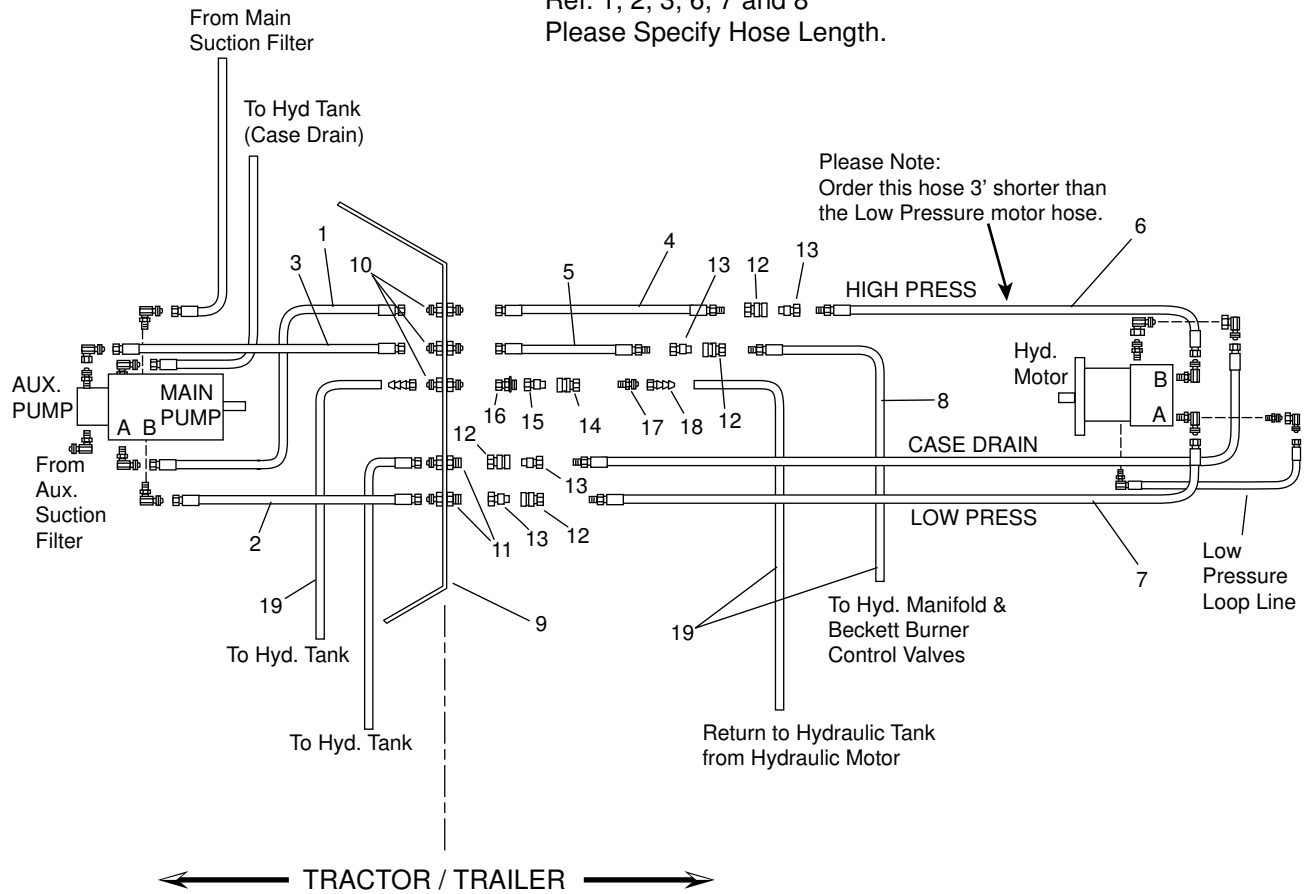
Ref. 1, 2, 3, 6, 7 and 8
Please Specify Hose Length.

From Main Suction Filter

To Hyd Tank (Case Drain)

Please Note:
Order this hose 3' shorter than the Low Pressure motor hose.

1
3
10
4
5
13
12
13
HIGH PRESS
6

Hyd. Motor
B
A

AUX. PUMP
MAIN PUMP
A B

16
15
14
17
18
12
8

From Aux. Suction Filter

12
13
CASE DRAIN

2
13
12
11
LOW PRESS
7

Low Pressure Loop Line

19
9
19

To Hyd. Manifold & Beckett Burner Control Valves

To Hyd. Tank

To Hyd. Tank

Return to Hydraulic Tank from Hydraulic Motor

TRACTOR / TRAILER